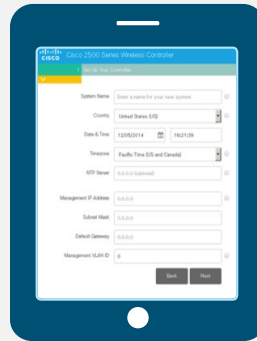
cisco Cisco 2500 Series Wireless Controller

1 Set Up Your Controller

System Name Enter a name for your new system

Country United States (US)

Date & Time 12/05/2014 19:21:39

Timezone Pacific Time (US and Canada)

NTP Server 0.0.0.0 (optional)

Management IP Address 0.0.0.0

Subnet Mask 0.0.0.0

Default Gateway 0.0.0.0

Management VLAN ID 0

Back Next